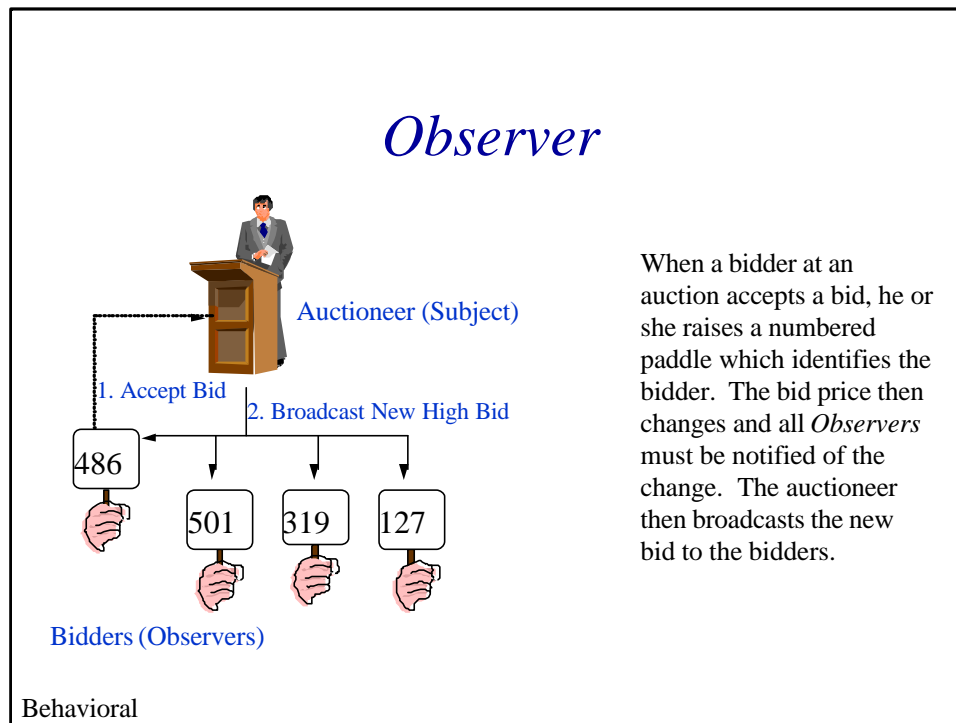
Observer

Auctioneer (Subject)

1. Accept Bid

2. Broadcast New High Bid

486

501

319

127

Bidders (Observers)

When a bidder at an auction accepts a bid, he or she raises a numbered paddle which identifies the bidder. The bid price then changes and all *Observers* must be notified of the change. The auctioneer then broadcasts the new bid to the bidders.

Behavioral